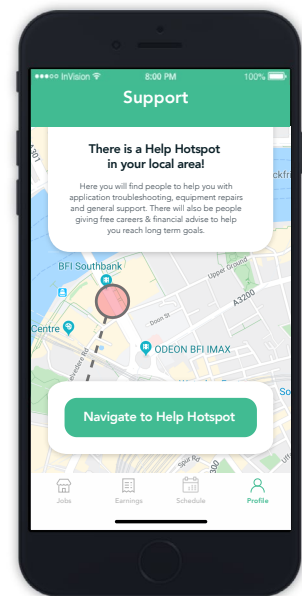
●●●●○ InVision 8:00 PM 100%

Support

There is a Help Hotspot in your local area!

Here you will find people to help you with application troubleshooting, equipment repairs and general support. There will also be people giving free careers & financial advise to help you reach long term goals.

BFI Southbank

Upper Ground

A3200

Doon St

Centre

ODEON BFI IMAX

Navigate to Help Hotspot

Jobs Earnings Schedule Profile